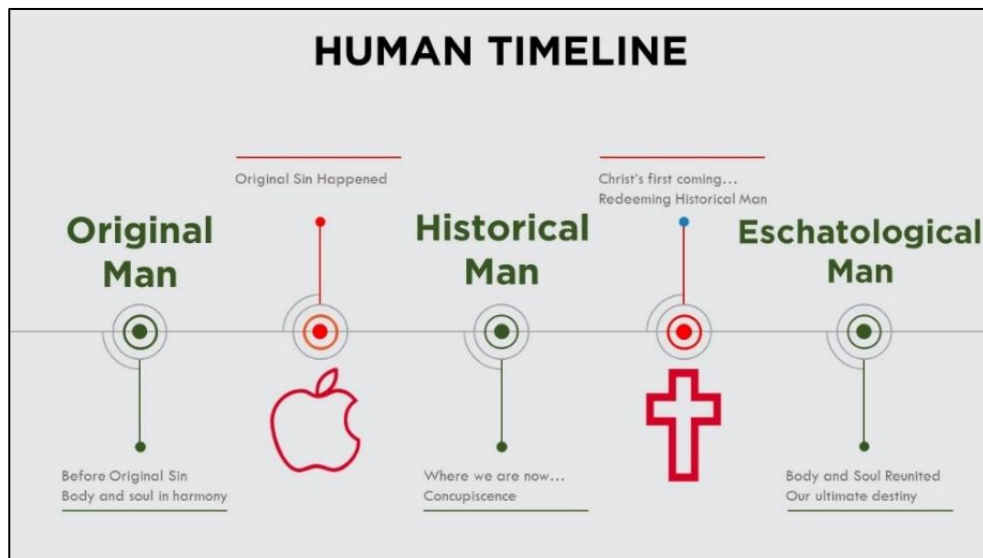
HUMAN TIMELINE

Original Sin Happened

Christ's first coming...
Redeeming Historical Man

Original Man

Historical Man

Eschatological Man

Before Original Sin
Body and soul in harmony

Where we are now...
Concupiscence

Body and Soul Reunited
Our ultimate destiny